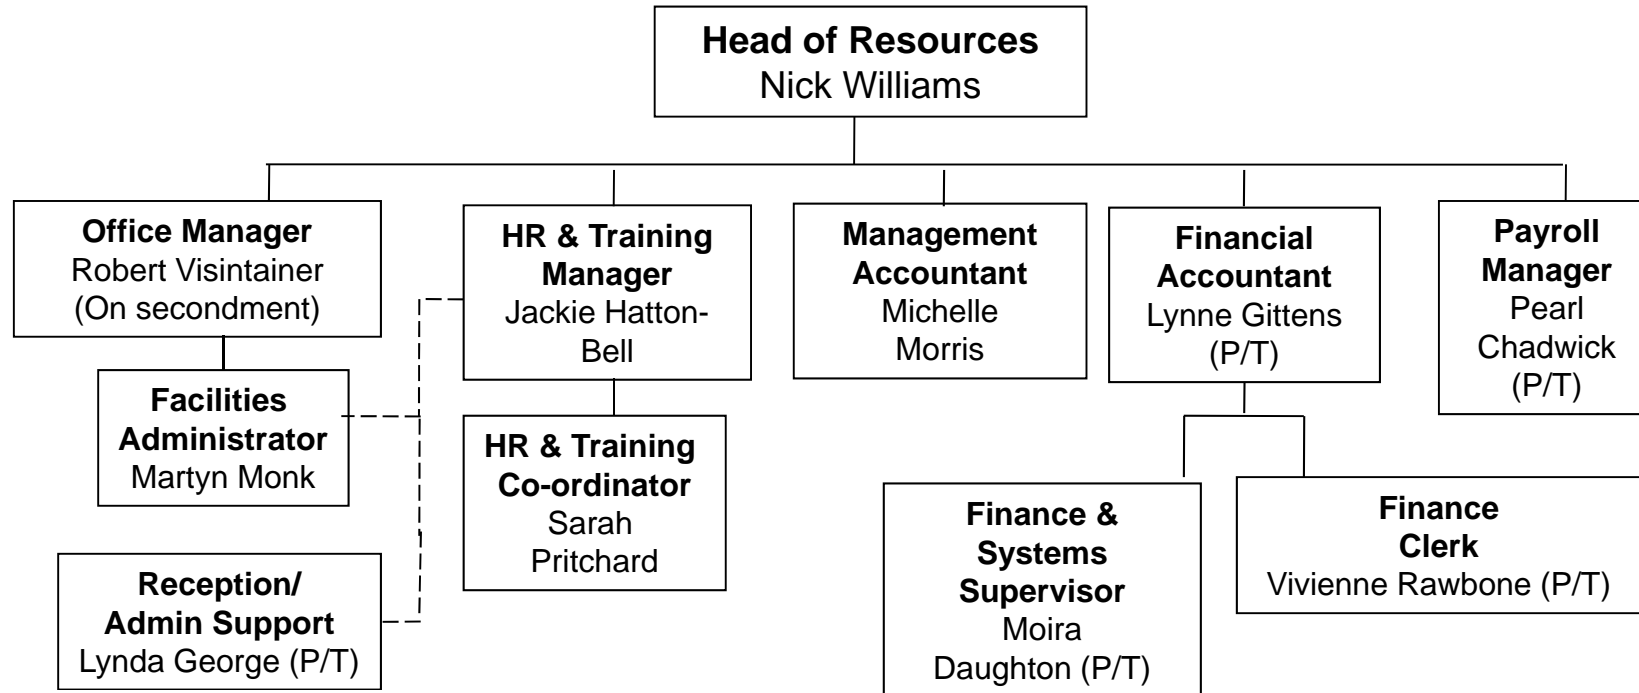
**Head of Resources**
Nick Williams

**Office Manager**
Robert Visintainer
(On secondment)

**Facilities Administrator**
Martyn Monk

**Reception/ Admin Support**
Lynda George (P/T)

**HR & Training Manager**
Jackie Hatton-Bell

**HR & Training Co-ordinator**
Sarah Pritchard

**Management Accountant**
Michelle Morris

**Financial Accountant**
Lynne Gittens (P/T)

**Finance & Systems Supervisor**
Moira Daughton (P/T)

**Finance Clerk**
Vivienne Rawbone (P/T)

**Payroll Manager**
Pearl Chadwick (P/T)